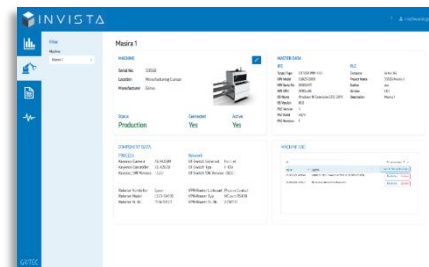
INVISTA

Filter
Machine
Masira 1

Masira 1

MACHINE
Serial No. 53558
Location Manufacturing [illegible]
Manufacturer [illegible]

Status
Production

Connected
Yes

Active
Yes

MASTER DATA
IPC
PLC

STATION SET DATA
PROCESS
Network

MACHINE LOG

GRITEC